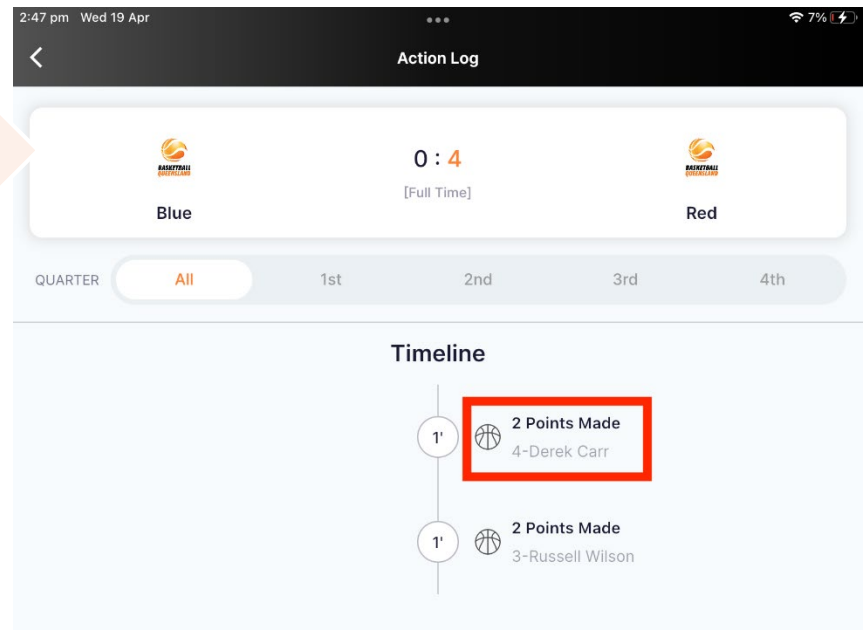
2:47 pm Wed 19 Apr
7%
Action Log
BASKETBALL QUEENSLAND
0 : 4
[Full Time]
Blue
BASKETBALL QUEENSLAND
Red
QUARTER
All
1st
2nd
3rd
4th
Timeline
1'
2 Points Made
4-Derek Carr
1'
2 Points Made
3-Russell Wilson